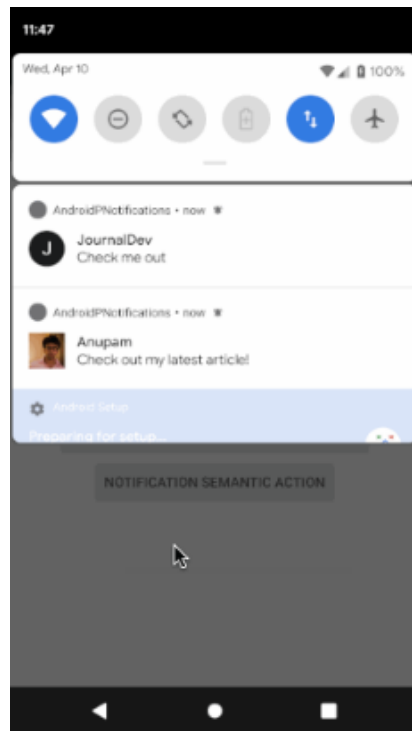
11:47

Wed, Apr 10

100%

AndroidPNotifications • now

J

JournalDev

Check me out

AndroidPNotifications • now

Anupam

Check out my latest article!

Android Setup

Preparing for setup...

NOTIFICATION SEMANTIC ACTION